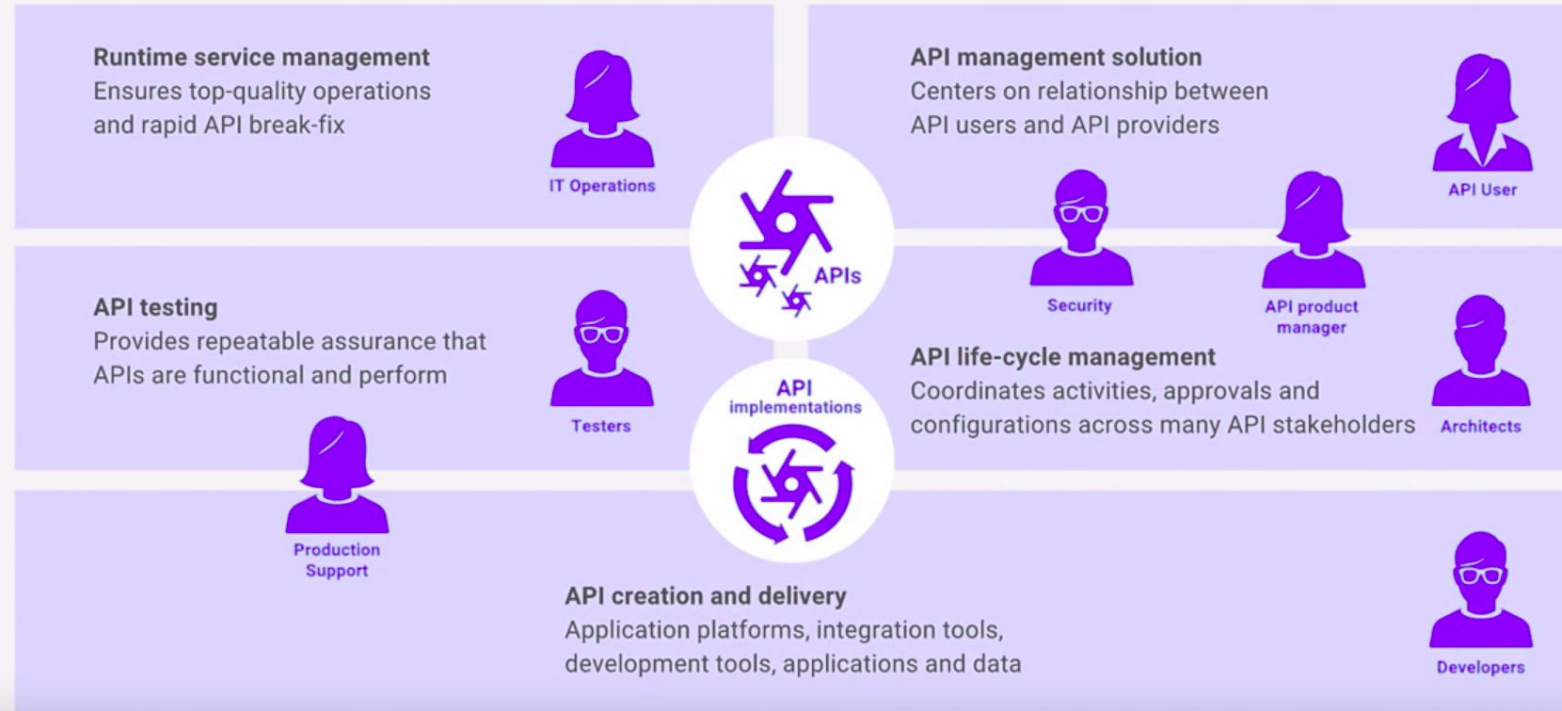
**Runtime service management**
Ensures top-quality operations and rapid API break-fix

IT Operations

**API management solution**
Centers on relationship between API users and API providers

API User

APIs

Security

API product manager

**API testing**
Provides repeatable assurance that APIs are functional and perform

Testers

**API life-cycle management**
Coordinates activities, approvals and configurations across many API stakeholders

Architects

API implementations

Production Support

**API creation and delivery**
Application platforms, integration tools, development tools, applications and data

Developers